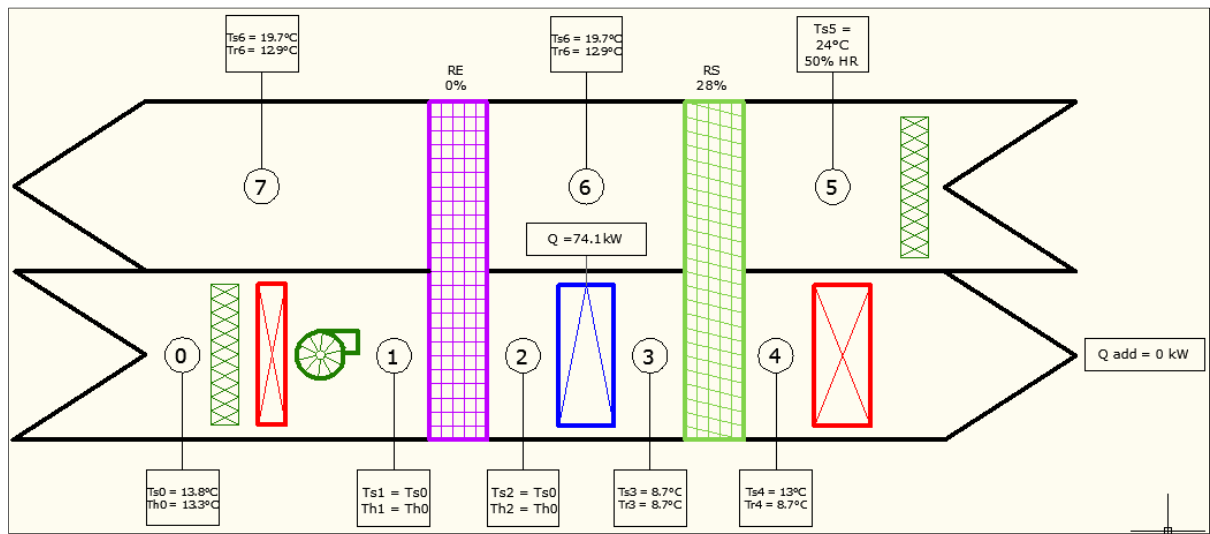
Ts6 = 19.7°C
Tr6 = 12.9°C

RE
0%

Ts6 = 19.7°C
Tr6 = 12.9°C

RS
28%

Ts5 =
24°C
50% HR

7

6

5

Q =74.1kW

0

1

2

3

4

Q add = 0 kW

Ts0 = 13.8°C
Th0 = 13.3°C

Ts1 = Ts0
Th1 = Th0

Ts2 = Ts0
Th2 = Th0

Ts3 = 8.7°C
Tr3 = 8.7°C

Ts4 = 13°C
Tr4 = 8.7°C